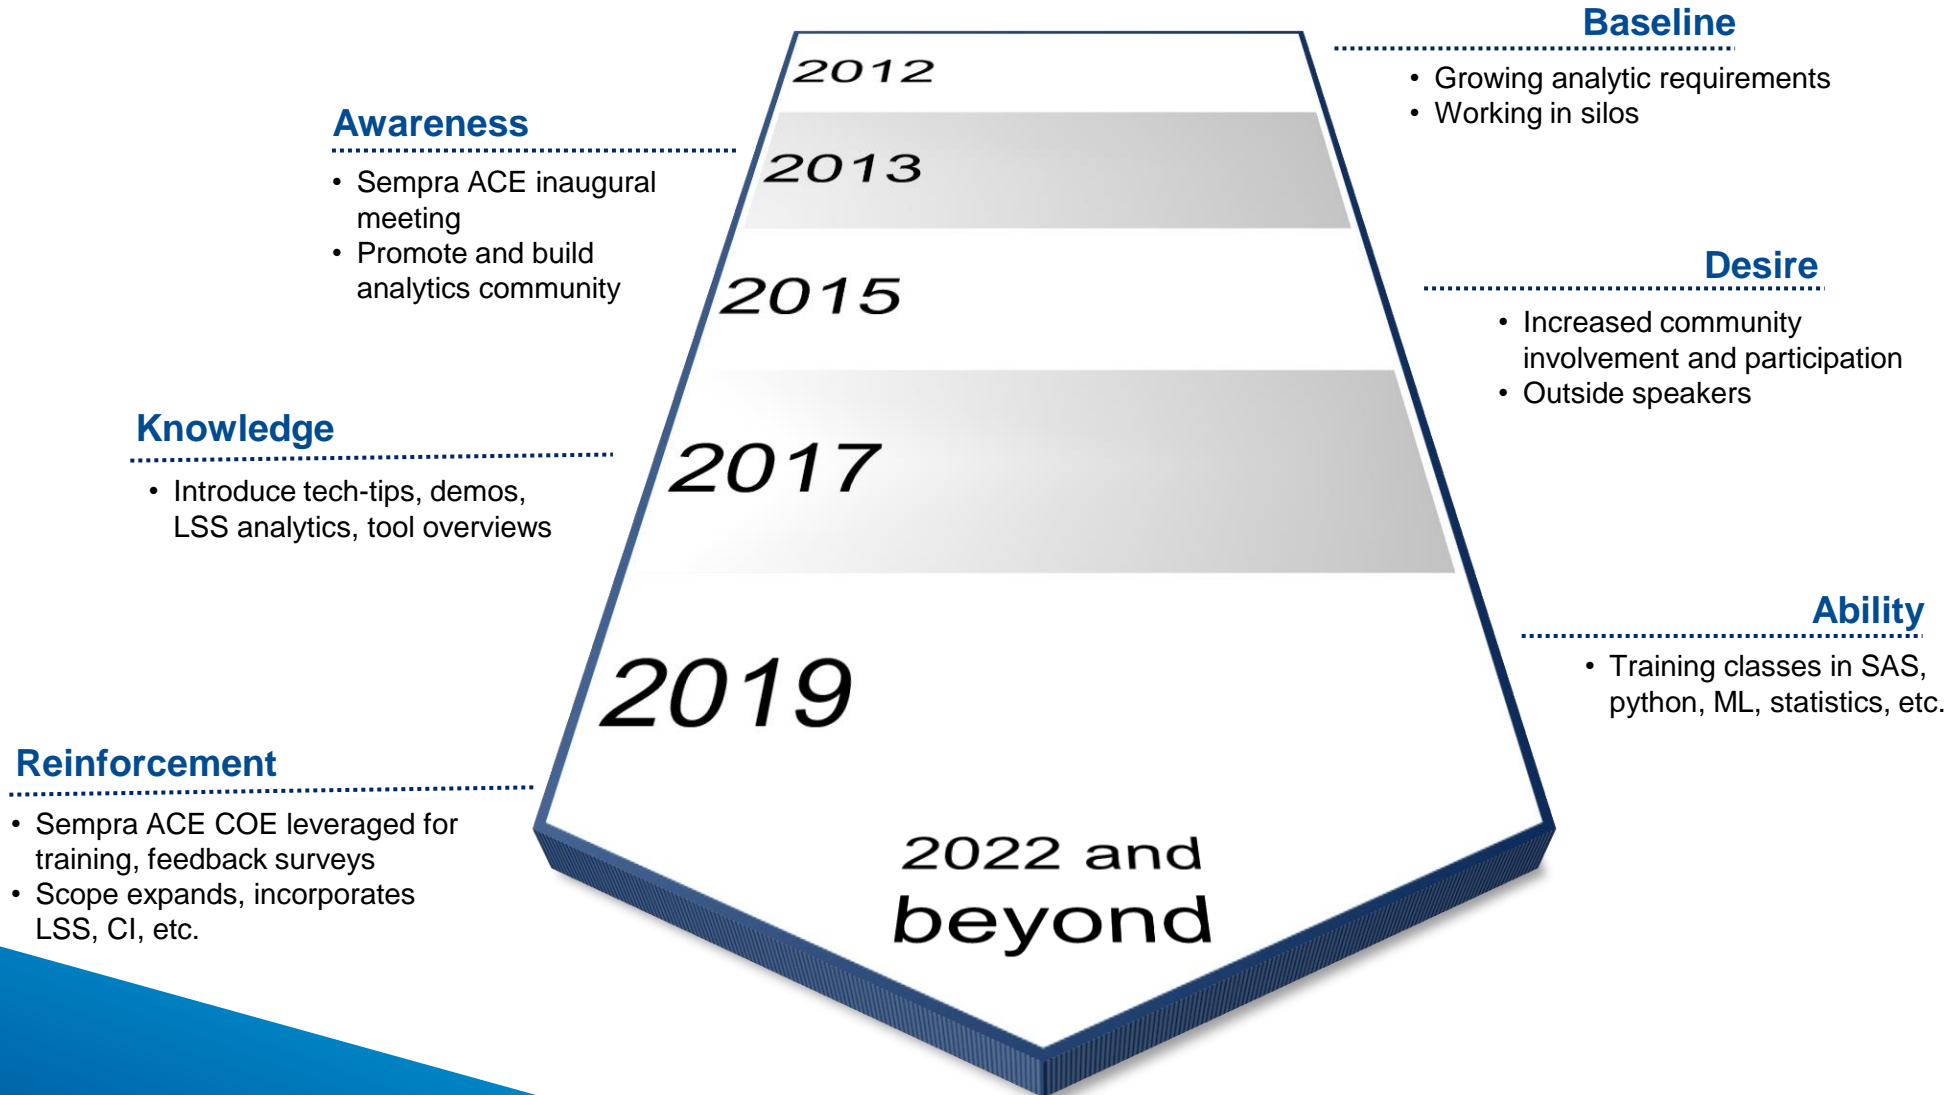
Baseline
• Growing analytic requirements
• Working in silos

2012

Awareness
• Sempra ACE inaugural meeting
• Promote and build analytics community

2013

2015

Desire
• Increased community involvement and participation
• Outside speakers

Knowledge
• Introduce tech-tips, demos, LSS analytics, tool overviews

2017

Ability
• Training classes in SAS, python, ML, statistics, etc.

2019

Reinforcement
• Sempra ACE COE leveraged for training, feedback surveys
• Scope expands, incorporates LSS, CI, etc.

2022 and beyond